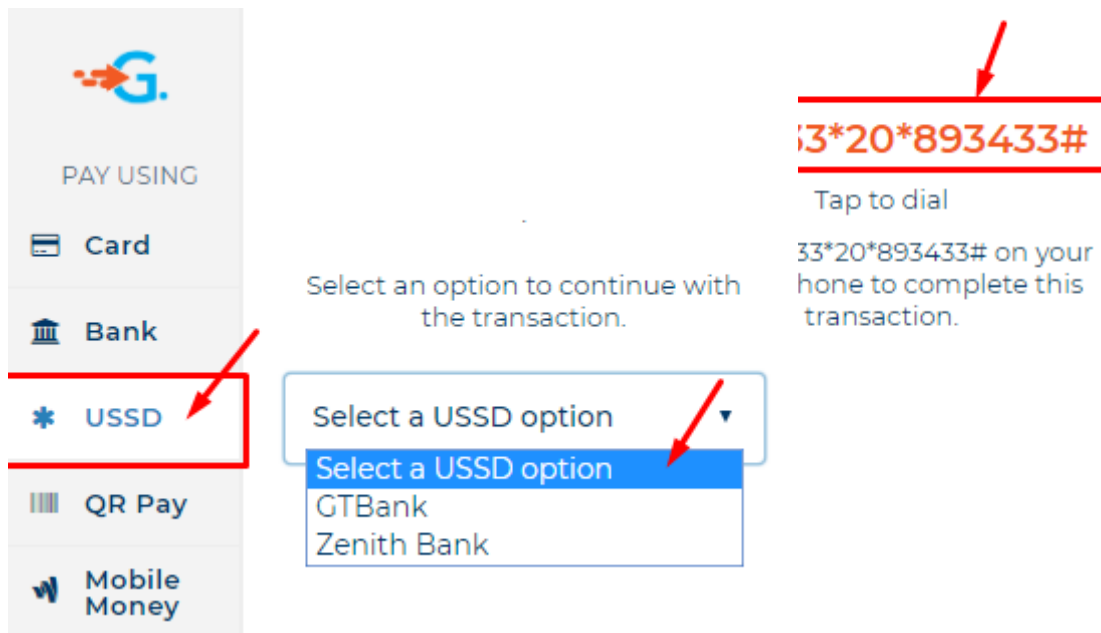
G.

PAY USING

Card

Bank

USSD

QR Pay

Mobile Money

Select an option to continue with the transaction.

Select a USSD option

Select a USSD option
GTBank
Zenith Bank

3*20*893433#

Tap to dial

33*20*893433# on your phone to complete this transaction.